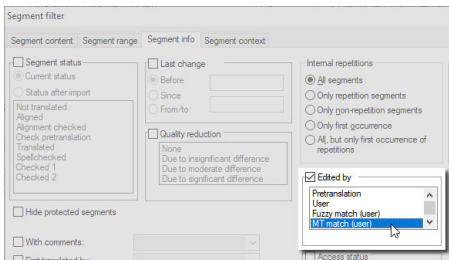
Segment filter

Segment content | Segment range | Segment info | Segment context

Segment status
Current status
Status after import
Not translated
Aligned
Alignment checked
Check pretranslation
Translated
Spellchecked
Checked 1
Checked 2

Last change
Before
Since
From/to:

Quality reduction
None
Due to insignificant difference
Due to moderate difference
Due to significant difference

Internal repetitions
All segments
Only repetition segments
Only non-repetition segments
Only first occurrence
All, but only first occurrence of repetitions

Edited by
Pretranslation
User
Fuzzy match (user)
MT match (user)

Hide protected segments

With comments:

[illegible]

Access status